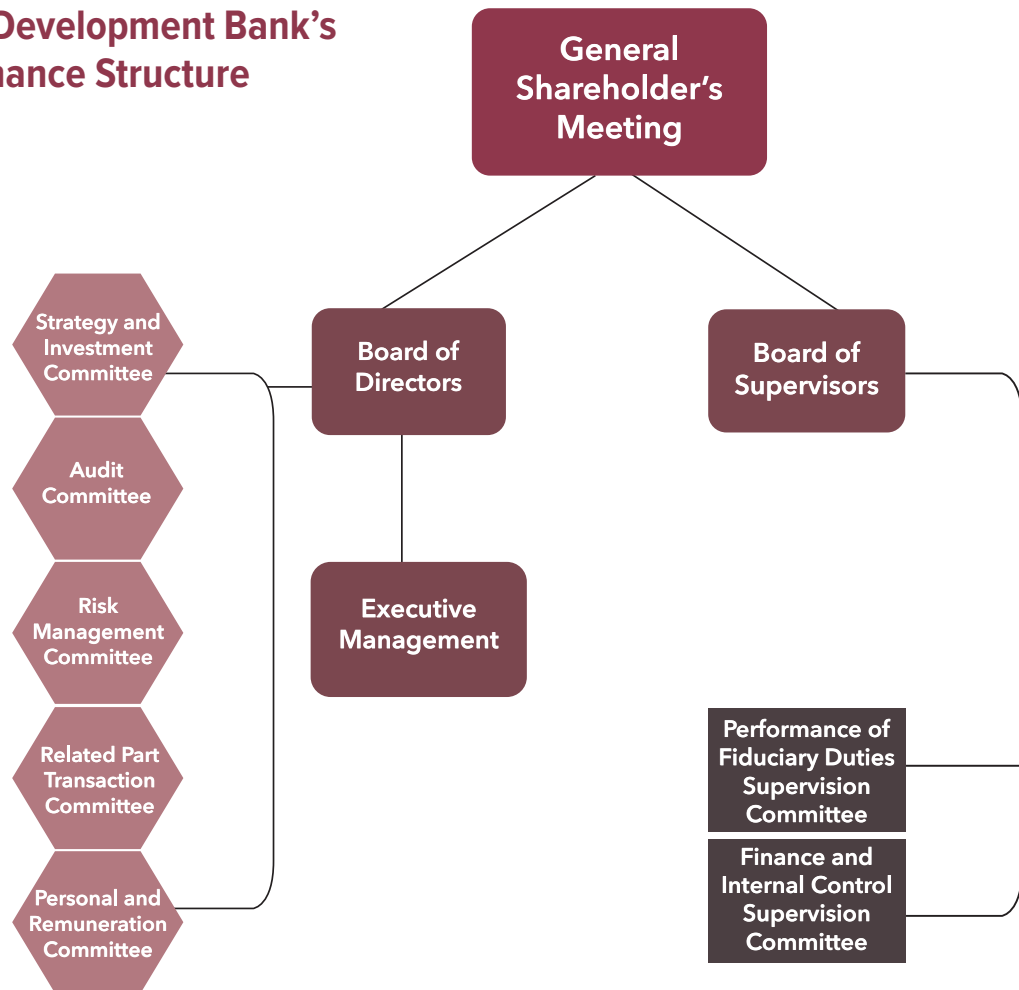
Development Bank's
nance Structure

General Shareholder's Meeting

Board of Directors

Board of Supervisors

Strategy and Investment Committee

Audit Committee

Risk Management Committee

Related Part Transaction Committee

Personal and Remuneration Committee

Executive Management

Performance of Fiduciary Duties Supervision Committee

Finance and Internal Control Supervision Committee